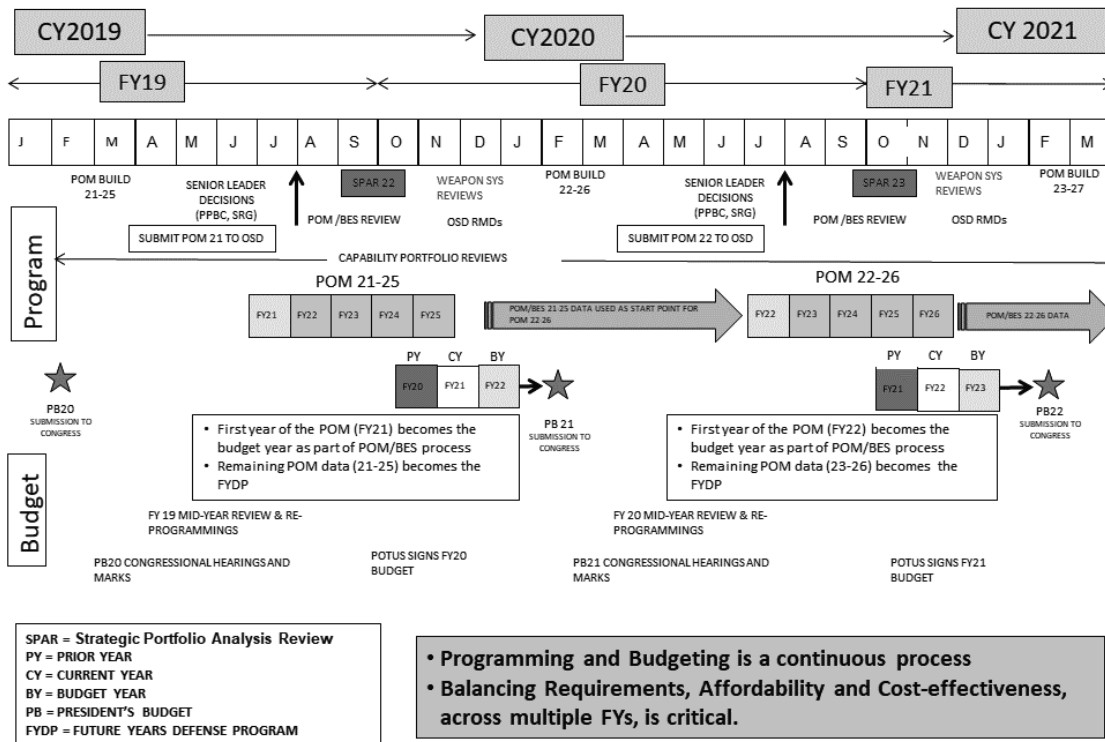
CY2019

CY2020

CY 2021

FY19

FY20

FY21

| J | F | M | A | M | J | J | A | S | O | N | D | J | F | M | A | M | J | J | A | S | O | N | D | J | F | M |
|---|---|---|---|---|---|---|---|---|---|---|---|---|---|---|---|---|---|---|---|---|---|---|---|---|---|---|

POM BUILD 21-25

SENIOR LEADER DECISIONS (PPBC, SRG)

SPAR 22

WEAPON SYS REVIEWS

POM BUILD 22-26

SENIOR LEADER DECISIONS (PPBC, SRG)

SPAR 23

WEAPON SYS REVIEWS

POM BUILD 23-27

POM /BES REVIEW

OSD RMDs

POM /BES REVIEW

OSD RMDs

SUBMIT POM 21 TO OSD

SUBMIT POM 22 TO OSD

CAPABILITY PORTFOLIO REVIEWS

Program

POM 21-25

FY21 FY22 FY23 FY24 FY25

POM/BES 21-25 DATA USED AS START POINT FOR POM 22-26

POM 22-26

FY22 FY23 FY24 FY25 FY26

POM/BES 22-26 DATA

PY CY BY

FY20 FY21 FY22

PY CY BY

FY21 FY22 FY23

PB20 SUBMISSION TO CONGRESS

PB 21 SUBMISSION TO CONGRESS

PB22 SUBMISSION TO CONGRESS

• First year of the POM (FY21) becomes the budget year as part of POM/BES process
• Remaining POM data (21-25) becomes the FYDP

• First year of the POM (FY22) becomes the budget year as part of POM/BES process
• Remaining POM data (23-26) becomes the FYDP

Budget

FY 19 MID-YEAR REVIEW & RE-PROGRAMMINGS

FY 20 MID-YEAR REVIEW & RE-PROGRAMMINGS

PB20 CONGRESSIONAL HEARINGS AND MARKS

POTUS SIGNS FY20 BUDGET

PB21 CONGRESSIONAL HEARINGS AND MARKS

POTUS SIGNS FY21 BUDGET

SPAR = Strategic Portfolio Analysis Review
PY = PRIOR YEAR
CY = CURRENT YEAR
BY = BUDGET YEAR
PB = PRESIDENT'S BUDGET
FYDP = FUTURE YEARS DEFENSE PROGRAM

• Programming and Budgeting is a continuous process
• Balancing Requirements, Affordability and Cost-effectiveness, across multiple FYs, is critical.